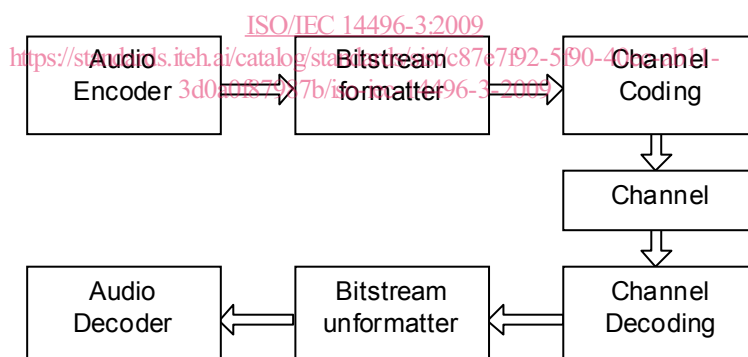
ISO/IEC 14496-3:2009
https://standards.iteh.ai/catalog/standards/sist/c87e7f92-5f90-4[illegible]-ab11-3d0a0f87987b/iso-iec-14496-3-2009

Audio Encoder

Bitstream formatter

Channel Coding

Channel

Audio Decoder

Bitstream unformatter

Channel Decoding